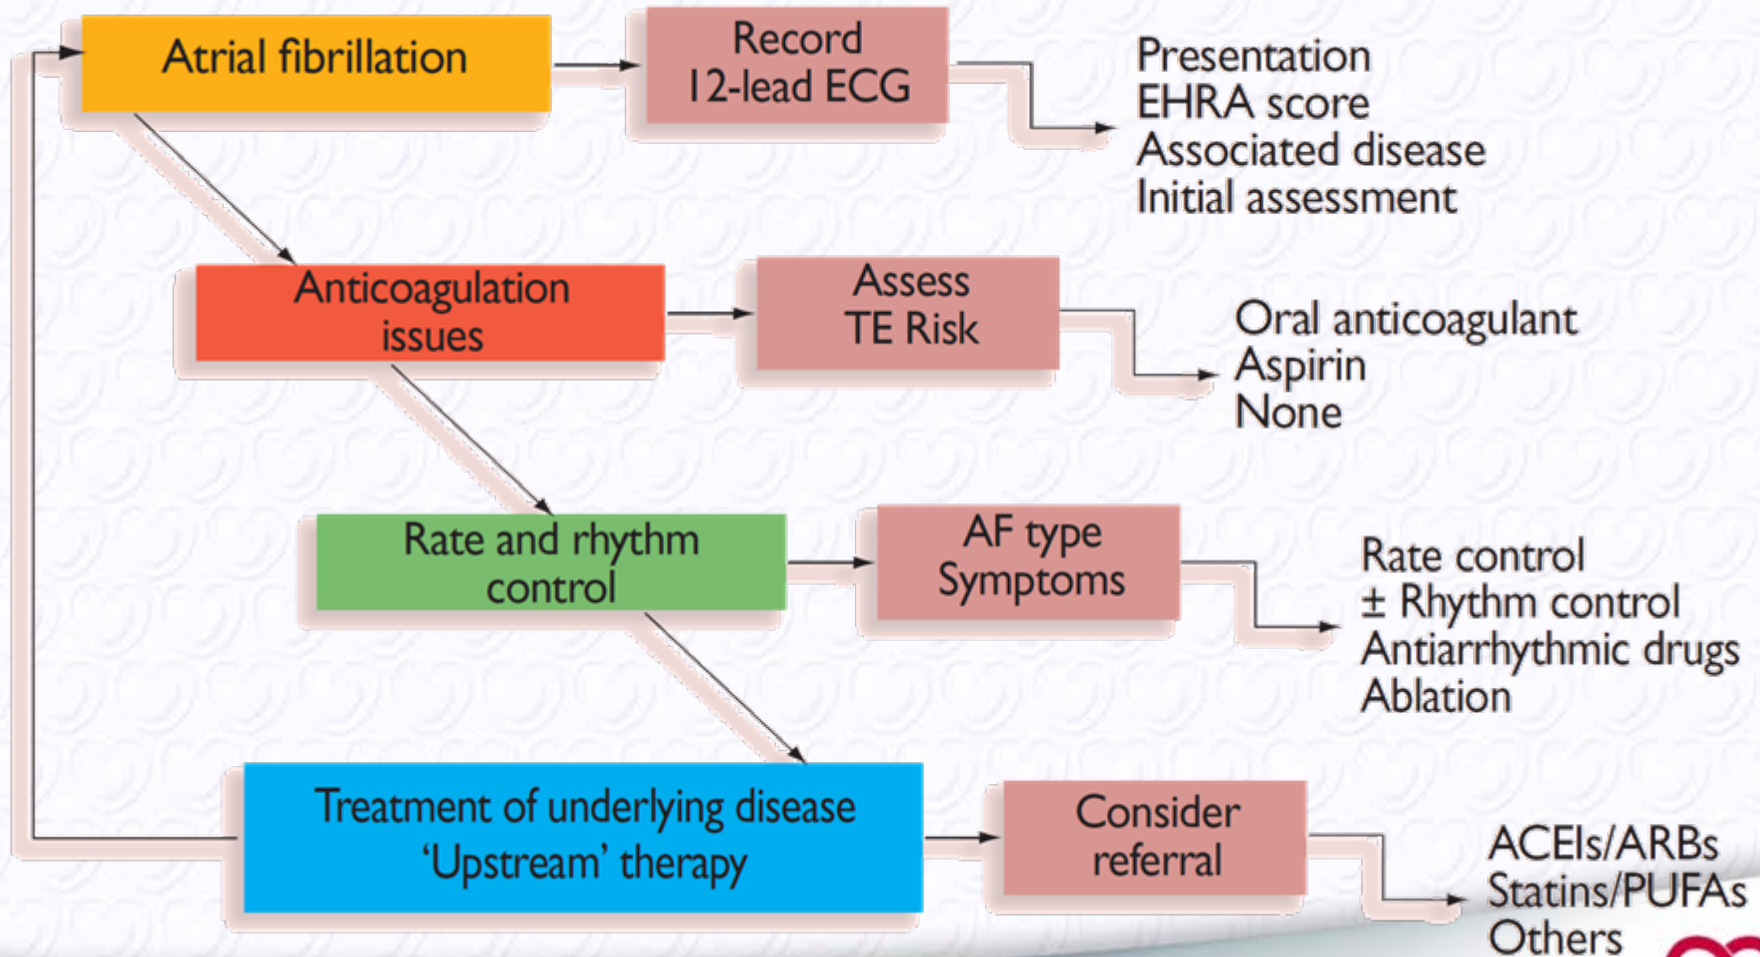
Atrial fibrillation

Record
12-lead ECG

Presentation
EHRA score
Associated disease
Initial assessment

Anticoagulation
issues

Assess
TE Risk

Oral anticoagulant
Aspirin
None

Rate and rhythm
control

AF type
Symptoms

Rate control
± Rhythm control
Antiarrhythmic drugs
Ablation

Treatment of underlying disease
'Upstream' therapy

Consider
referral

ACEIs/ARBs
Statins/PUFAs
Others